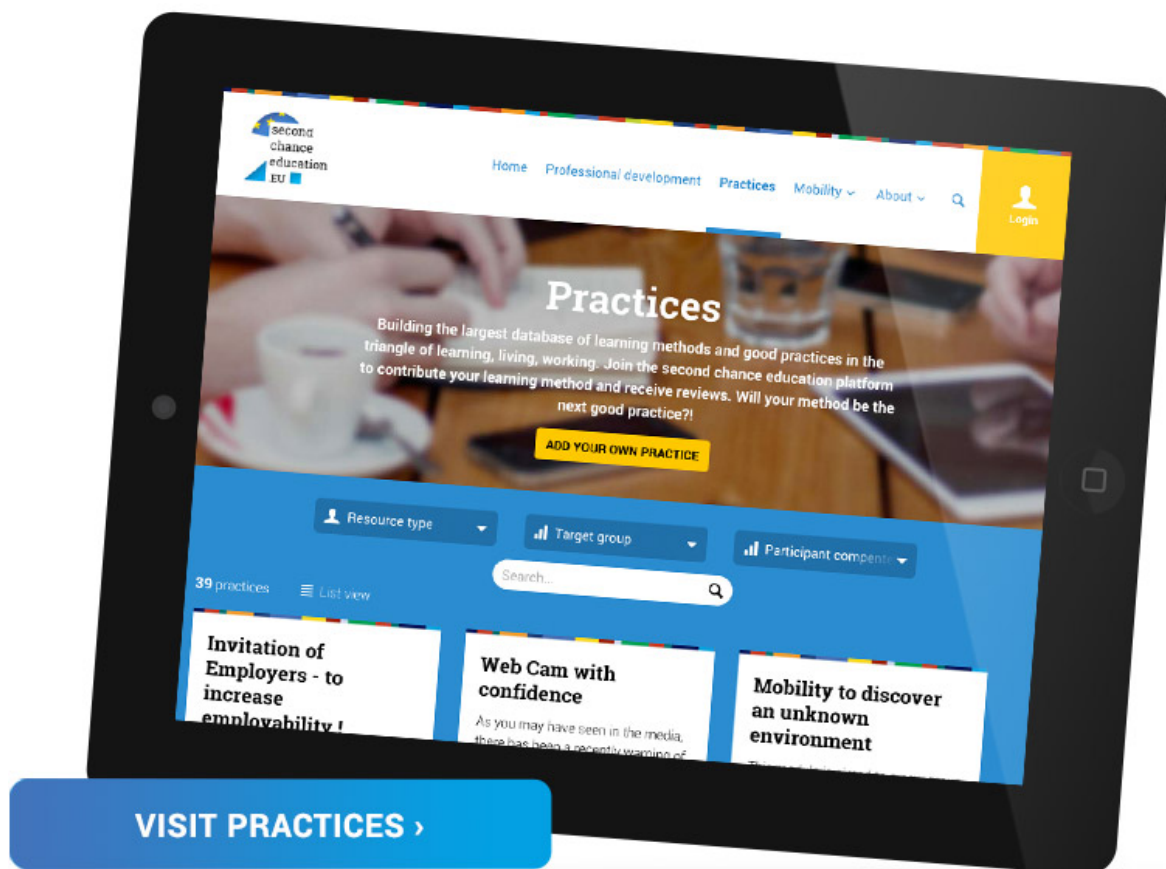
second chance education EU

Home Professional development Practices Mobility ⌄ About ⌄

Login

Practices

Building the largest database of learning methods and good practices in the triangle of learning, living, working. Join the second chance education platform to contribute your learning method and receive reviews. Will your method be the next good practice?!

ADD YOUR OWN PRACTICE

Resource type

Target group

Participant compete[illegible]

Search...

39 practices

List view

Invitation of Employers - to increase employability !

Web Cam with confidence

As you may have seen in the media, there has been a recently warning of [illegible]

Mobility to discover an unknown environment

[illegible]

VISIT PRACTICES ›